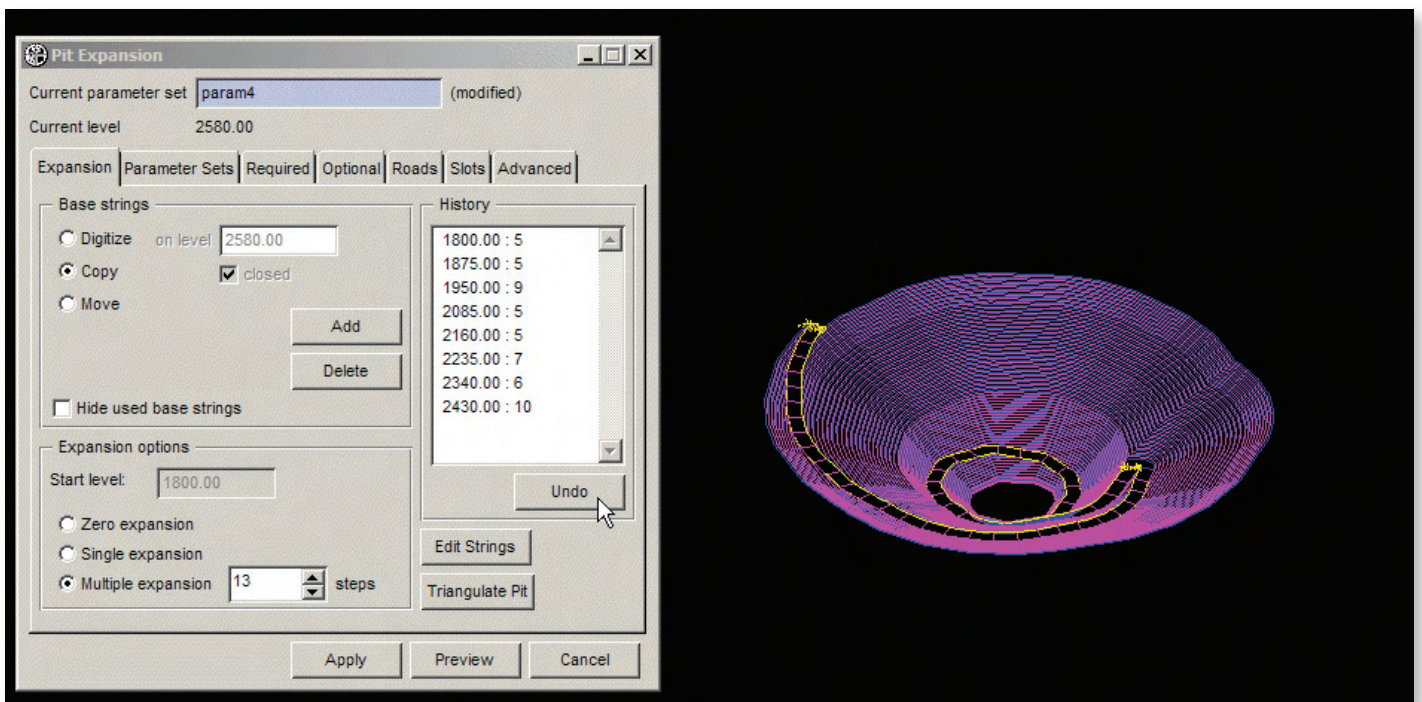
Pit Expansion

Current parameter set param4 (modified)

Current level 2580.00

Expansion | Parameter Sets | Required | Optional | Roads | Slots | Advanced

Base strings

Digitize on level 2580.00

Copy closed

Move

Add

Delete

Hide used base strings

Expansion options

Start level: 1800.00

Zero expansion

Single expansion

Multiple expansion 13 steps

History

1800.00 : 5
1875.00 : 5
1950.00 : 9
2085.00 : 5
2160.00 : 5
2235.00 : 7
2340.00 : 6
2430.00 : 10

Undo

Edit Strings

Triangulate Pit

Apply Preview Cancel